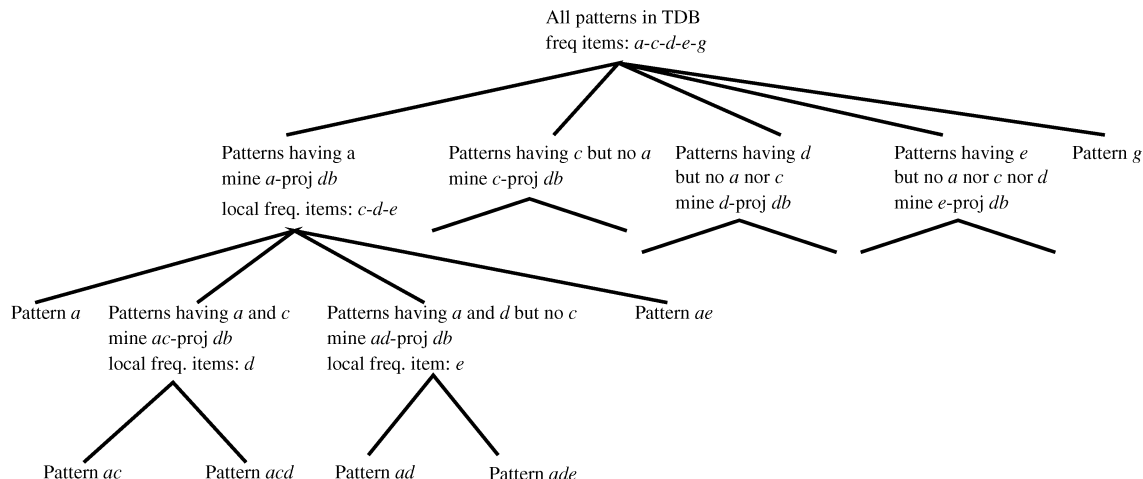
All patterns in TDB
freq items: a-c-d-e-g

Patterns having a
mine a-proj db
local freq. items: c-d-e

Patterns having c but no a
mine c-proj db

Patterns having d
but no a nor c
mine d-proj db

Patterns having e
but no a nor c nor d
mine e-proj db

Pattern g

Pattern a

Patterns having a and c
mine ac-proj db
local freq. items: d

Patterns having a and d but no c
mine ad-proj db
local freq. item: e

Pattern ae

Pattern ac

Pattern acd

Pattern ad

Pattern ade